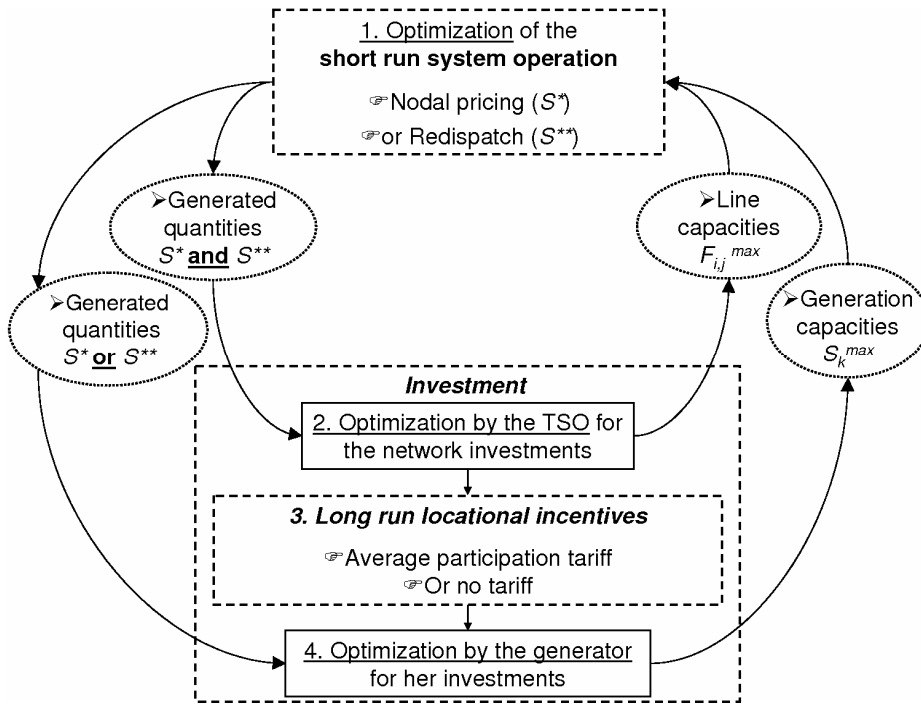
1. Optimization of the **short run system operation**

☞Nodal pricing ($S^*$)

☞or Redispatch ($S^{**}$)

➢Generated quantities $S^*$ **and** $S^{**}$

➢Line capacities $F_{i,j}^{max}$

➢Generated quantities $S^*$ **or** $S^{**}$

➢Generation capacities $S_k^{max}$

***Investment***

2. Optimization by the TSO for the network investments

***3. Long run locational incentives***

☞Average participation tariff

☞Or no tariff

4. Optimization by the generator for her investments